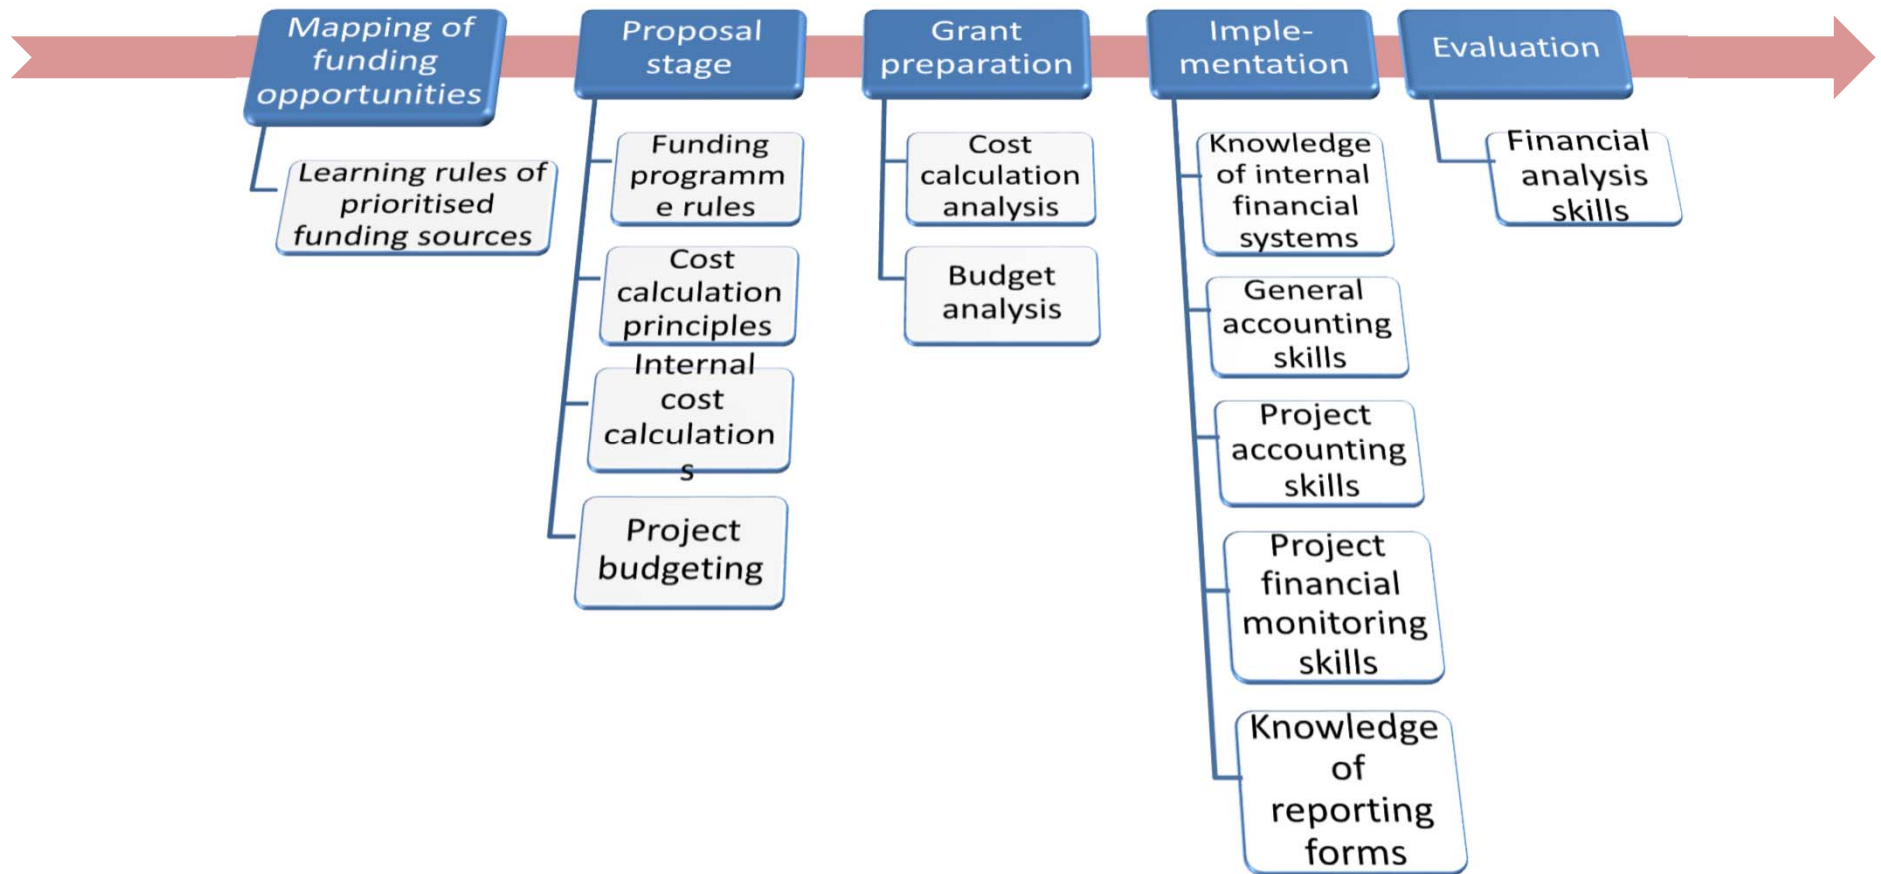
Mapping of funding opportunities

Learning rules of prioritised funding sources

Proposal stage

Funding programm e rules

Cost calculation principles

Internal cost calculation s

Project budgeting

Grant preparation

Cost calculation analysis

Budget analysis

Imple- mentation

Knowledge of internal financial systems

General accounting skills

Project accounting skills

Project financial monitoring skills

Knowledge of reporting forms

Evaluation

Financial analysis skills